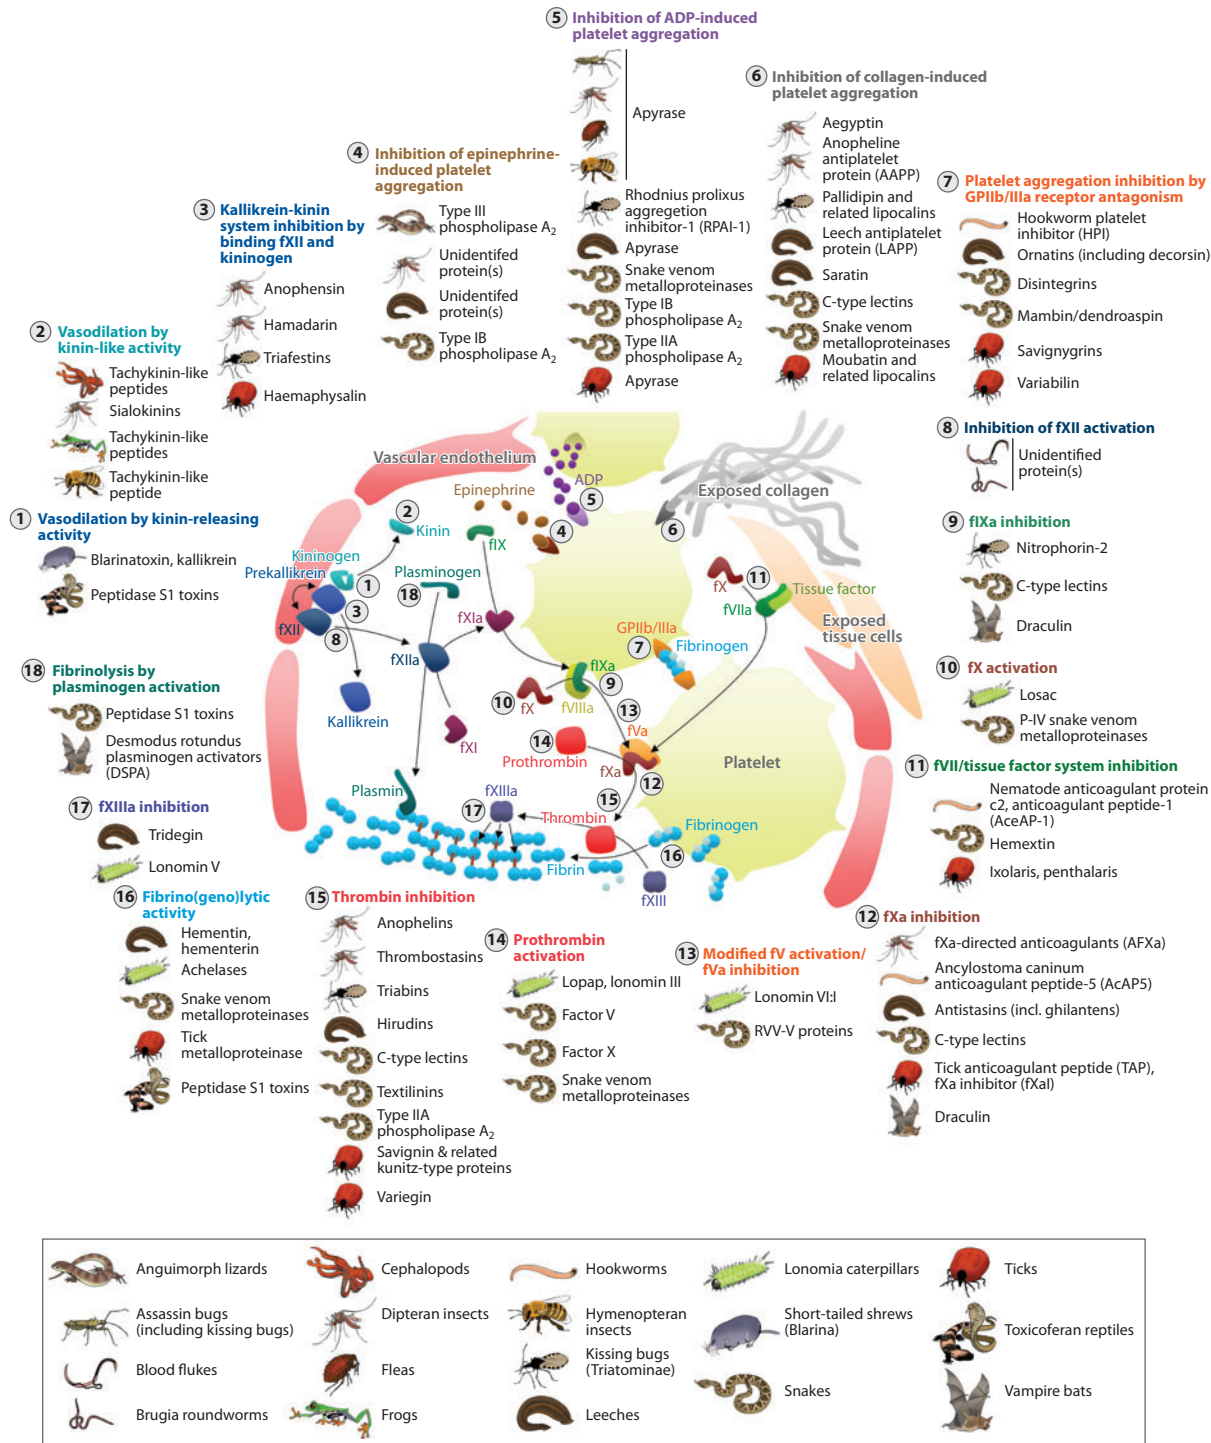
5 Inhibition of ADP-induced platelet aggregation

Apyrase

6 Inhibition of collagen-induced platelet aggregation

Aegyptin
Anopheline antiplatelet protein (AAPP)
Pallidipin and related lipocalins
Leech antiplatelet protein (LAPP)
Saratin
C-type lectins
Snake venom metalloproteinases
Moubatin and related lipocalins

4 Inhibition of epinephrine-induced platelet aggregation

Type III phospholipase $A_2$
Unidentifed protein(s)
Unidentifed protein(s)
Type IB phospholipase $A_2$

Rhodnius prolixus aggregetion inhibitor-1 (RPAI-1)
Apyrase
Snake venom metalloproteinases
Type IB phospholipase $A_2$
Type IIA phospholipase $A_2$
Apyrase

7 Platelet aggregation inhibition by GPIIb/IIIa receptor antagonism

Hookworm platelet inhibitor (HPI)
Ornatins (including decorsin)
Disintegrins
Mambin/dendroaspin
Savignygrins
Variabilin

3 Kallikrein-kinin system inhibition by binding fXII and kininogen

Anophensin
Hamadarin
Triafestins
Haemaphysalin

2 Vasodilation by kinin-like activity

Tachykinin-like peptides
Sialokinins
Tachykinin-like peptides
Tachykinin-like peptide

1 Vasodilation by kinin-releasing activity

Blarinatoxin, kallikrein
Peptidase S1 toxins

8 Inhibition of fXII activation

Unidentified protein(s)

9 fIXa inhibition

Nitrophorin-2
C-type lectins
Draculin

10 fX activation

Losac
P-IV snake venom metalloproteinases

11 fVII/tissue factor system inhibition

Nematode anticoagulant protein c2, anticoagulant peptide-1 (AceAP-1)
Hemextin
Ixolaris, penthalaris

18 Fibrinolysis by plasminogen activation

Peptidase S1 toxins
Desmodus rotundus plasminogen activators (DSPA)

17 fXIIIa inhibition

Tridegin
Lonomin V

16 Fibrino(geno)lytic activity

Hementin, hementerin
Achelases
Snake venom metalloproteinases
Tick metalloproteinase
Peptidase S1 toxins

Vascular endothelium
ADP
Epinephrine
Exposed collagen
Kinin
Kininogen
Prekallikrein
fXII
fIX
Plasminogen
fXIa
fXIIa
Kallikrein
fXI
fX
fVIIa
Tissue factor
Exposed tissue cells
GPIIb/IIIa
Fibrinogen
fIXa
fVIIIa
fX
fVa
Prothrombin
fXa
Platelet
Plasmin
fXIIIa
Thrombin
Fibrinogen
Fibrin
fXIII

15 Thrombin inhibition

Anophelins
Thrombostasins
Triabins
Hirudins
C-type lectins
Textilinins
Type IIA phospholipase $A_2$
Savignin & related kunitz-type proteins
Variegin

14 Prothrombin activation

Lopap, lonomin III
Factor V
Factor X
Snake venom metalloproteinases

13 Modified fV activation/ fVa inhibition

Lonomin VI:I
RVV-V proteins

12 fXa inhibition

fXa-directed anticoagulants (AFXa)
Ancylostoma caninum anticoagulant peptide-5 (AcAP5)
Antistasins (incl. ghilantens)
C-type lectins
Tick anticoagulant peptide (TAP), fXa inhibitor (fXaI)
Draculin

Anguimorph lizards
Assassin bugs (including kissing bugs)
Blood flukes
Brugia roundworms
Cephalopods
Dipteran insects
Fleas
Frogs
Hookworms
Hymenopteran insects
Kissing bugs (Triatominae)
Leeches
Lonomia caterpillars
Short-tailed shrews (Blarina)
Snakes
Ticks
Toxicoferan reptiles
Vampire bats